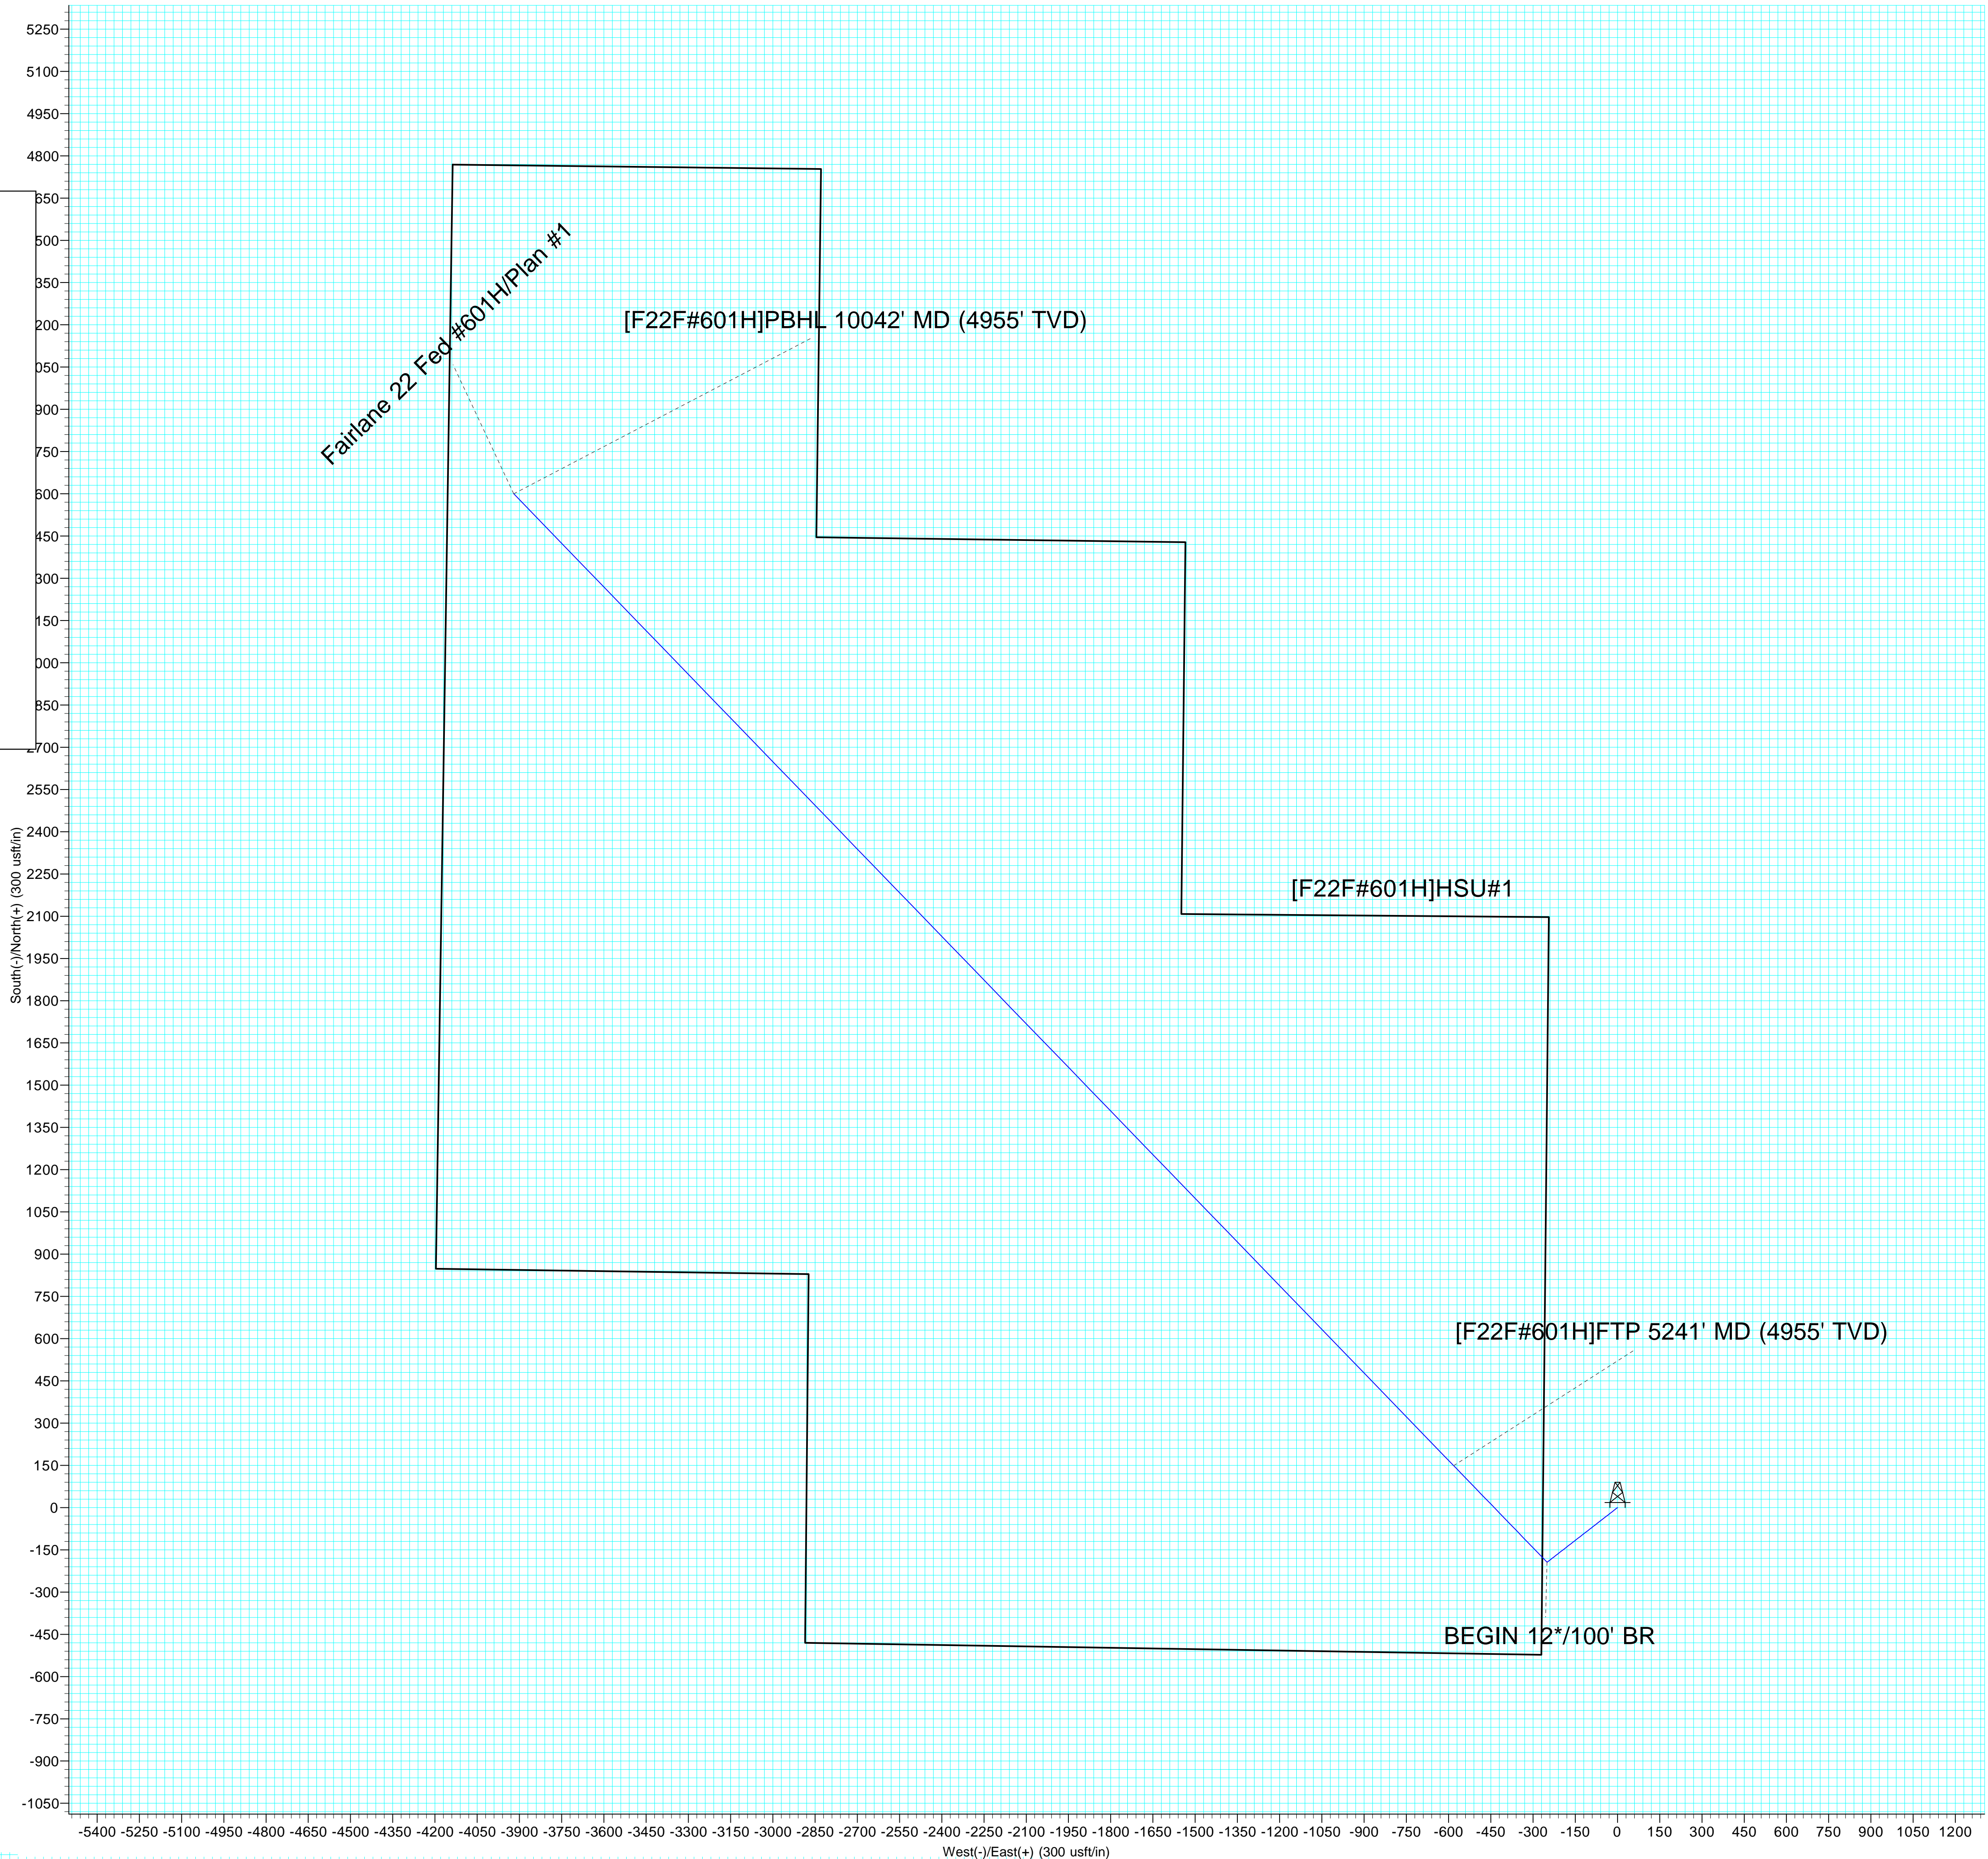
5250
5100
4950
4800
650
500
350
200
050
900
750
600
450
300
150
000
850
2700
2550
2400
2250
2100
1950
1800
1650
1500
1350
1200
1050
900
750
600
450
300
150
0
-150
-300
-450
-600
-750
-900
-1050

South(-)/North(+) (300 usft/in)

Fairlane 22 Fed #601H/Plan #1

[F22F#601H]PBHL 10042' MD (4955' TVD)

[F22F#601H]HSU#1

[F22F#601H]FTP 5241' MD (4955' TVD)

BEGIN 12*/100' BR

-5400 -5250 -5100 -4950 -4800 -4650 -4500 -4350 -4200 -4050 -3900 -3750 -3600 -3450 -3300 -3150 -3000 -2850 -2700 -2550 -2400 -2250 -2100 -1950 -1800 -1650 -1500 -1350 -1200 -1050 -900 -750 -600 -450 -300 -150 0 150 300 450 600 750 900 1050 1200

West(-)/East(+) (300 usft/in)